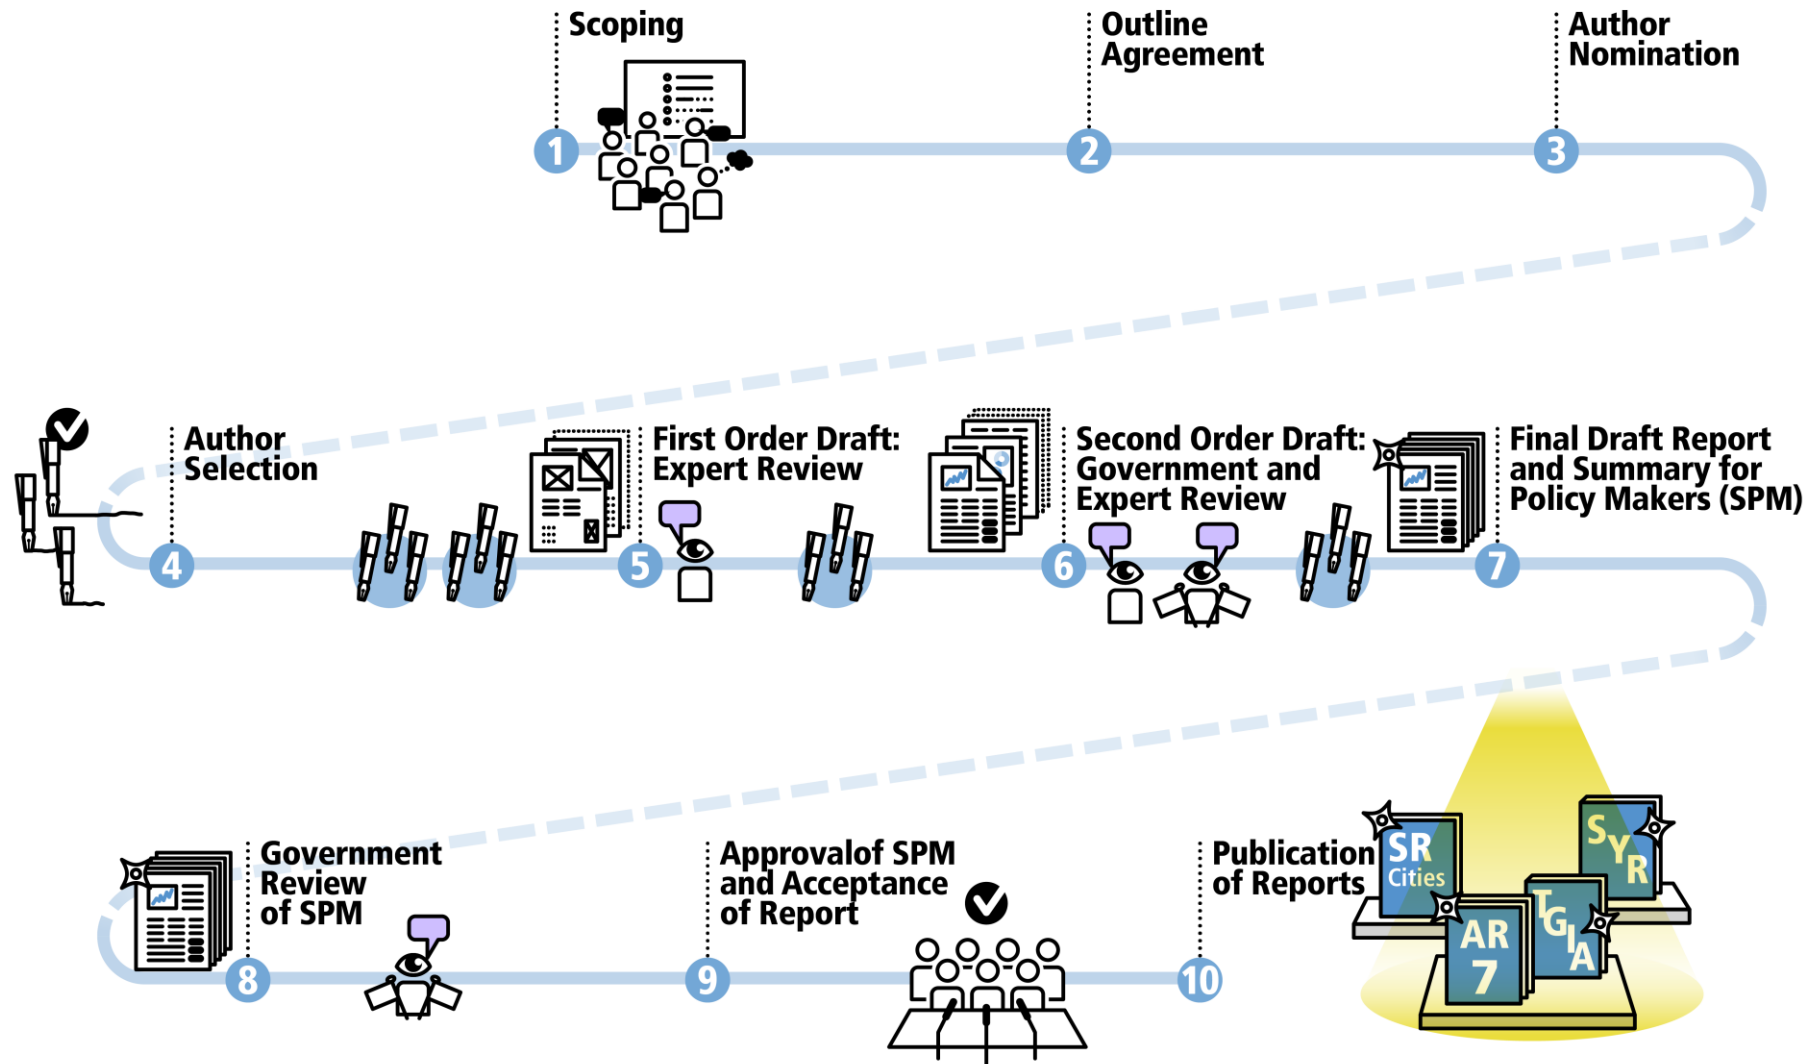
Scoping

1

Outline Agreement

2

Author Nomination

3

Author Selection

4

First Order Draft: Expert Review

5

Second Order Draft: Government and Expert Review

6

Final Draft Report and Summary for Policy Makers (SPM)

7

Government Review of SPM

8

Approvalof SPM and Acceptance of Report

9

Publication of Reports

10

SR Cities

SYR

AR 7

TGIA